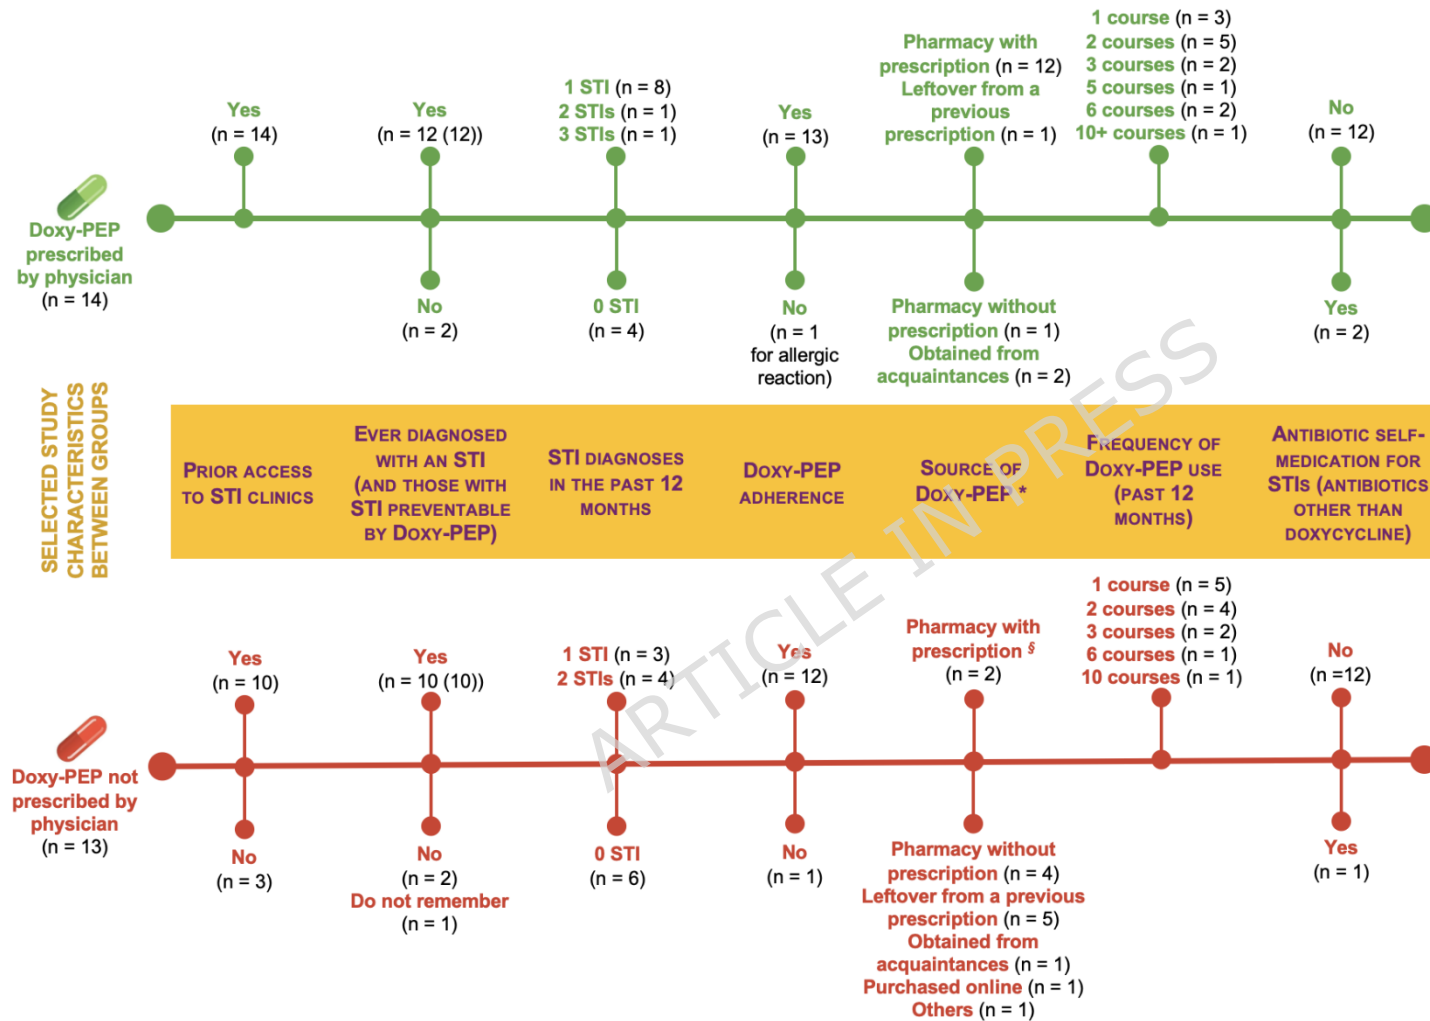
Doxy-PEP prescribed by physician (n = 14)

Yes (n = 14)
No (n = 2)

Yes (n = 12 (12))
No (n = 2)

1 STI (n = 8)
2 STIs (n = 1)
3 STIs (n = 1)
0 STI (n = 4)

Yes (n = 13)
No (n = 1 for allergic reaction)

Pharmacy with prescription (n = 12)
Leftover from a previous prescription (n = 1)
Pharmacy without prescription (n = 1)
Obtained from acquaintances (n = 2)

1 course (n = 3)
2 courses (n = 5)
3 courses (n = 2)
5 courses (n = 1)
6 courses (n = 2)
10+ courses (n = 1)

No (n = 12)
Yes (n = 2)

SELECTED STUDY CHARACTERISTICS BETWEEN GROUPS

PRIOR ACCESS TO STI CLINICS
EVER DIAGNOSED WITH AN STI (AND THOSE WITH STI PREVENTABLE BY DOXY-PEP)
STI DIAGNOSES IN THE PAST 12 MONTHS
DOXY-PEP ADHERENCE
SOURCE OF DOXY-PEP *
FREQUENCY OF DOXY-PEP USE (PAST 12 MONTHS)
ANTIBIOTIC SELF-MEDICATION FOR STIs (ANTIBIOTICS OTHER THAN DOXYCYCLINE)

ARTICLE IN PRESS

Doxy-PEP not prescribed by physician (n = 13)

Yes (n = 10)
No (n = 3)

Yes (n = 10 (10))
No (n = 2)
Do not remember (n = 1)

1 STI (n = 3)
2 STIs (n = 4)
0 STI (n = 6)

Yes (n = 12)
No (n = 1)

Pharmacy with prescription § (n = 2)
Pharmacy without prescription (n = 4)
Leftover from a previous prescription (n = 5)
Obtained from acquaintances (n = 1)
Purchased online (n = 1)
Others (n = 1)

1 course (n = 5)
2 courses (n = 4)
3 courses (n = 2)
6 courses (n = 1)
10 courses (n = 1)

No (n =12)
Yes (n = 1)